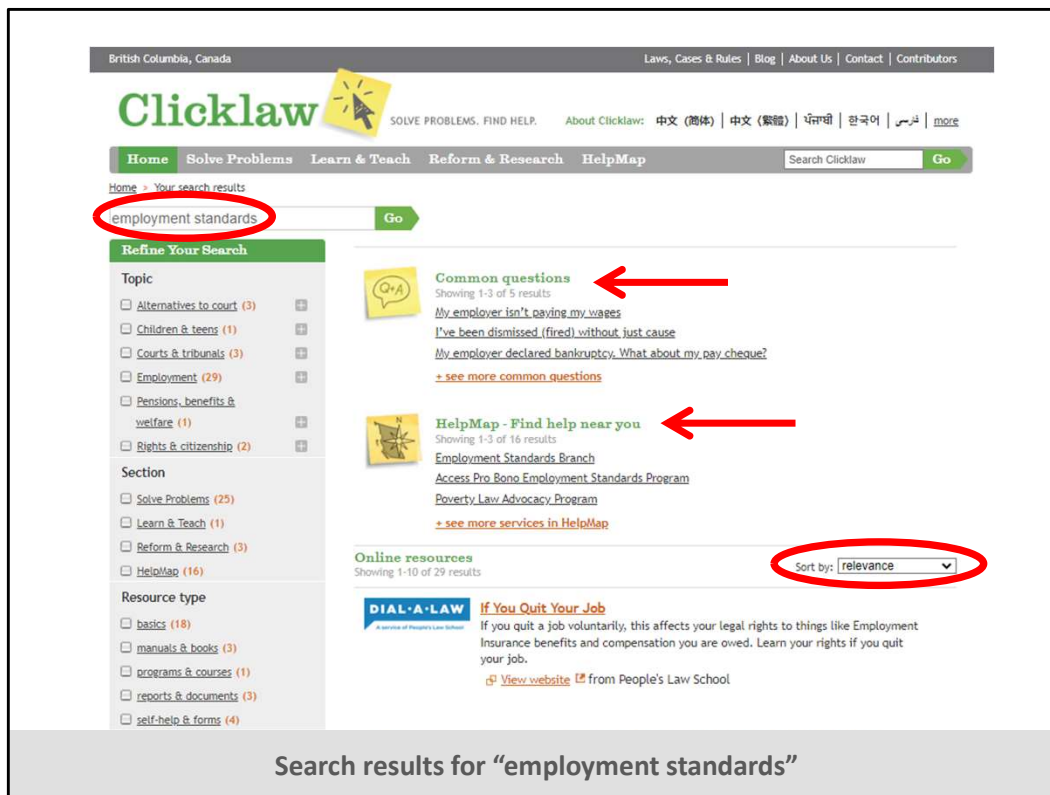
British Columbia, Canada

Laws, Cases & Rules | Blog | About Us | Contact | Contributors

Clicklaw

SOLVE PROBLEMS. FIND HELP.

About Clicklaw: 中文 (简体) | 中文 (繁體) | ਪੰਜਾਬੀ | 한국어 | فارسی | more

Home Solve Problems Learn & Teach Reform & Research HelpMap

Search Clicklaw Go

Home » Your search results

employment standards Go

Refine Your Search

Topic

Alternatives to court (3)

Children & teens (1)

Courts & tribunals (3)

Employment (29)

Pensions, benefits & welfare (1)

Rights & citizenship (2)

Section

Solve Problems (25)

Learn & Teach (1)

Reform & Research (3)

HelpMap (16)

Resource type

basics (18)

manuals & books (3)

programs & courses (1)

reports & documents (3)

self-help & forms (4)

Q+A

Common questions

Showing 1-3 of 5 results

My employer isn't paying my wages

I've been dismissed (fired) without just cause

My employer declared bankruptcy. What about my pay cheque?

+ see more common questions

HelpMap - Find help near you

Showing 1-3 of 16 results

Employment Standards Branch

Access Pro Bono Employment Standards Program

Poverty Law Advocacy Program

+ see more services in HelpMap

Online resources

Showing 1-10 of 29 results

Sort by: relevance

DIAL-A-LAW

A service of People's Law School

If You Quit Your Job

If you quit a job voluntarily, this affects your legal rights to things like Employment Insurance benefits and compensation you are owed. Learn your rights if you quit your job.

View website from People's Law School

Search results for "employment standards"